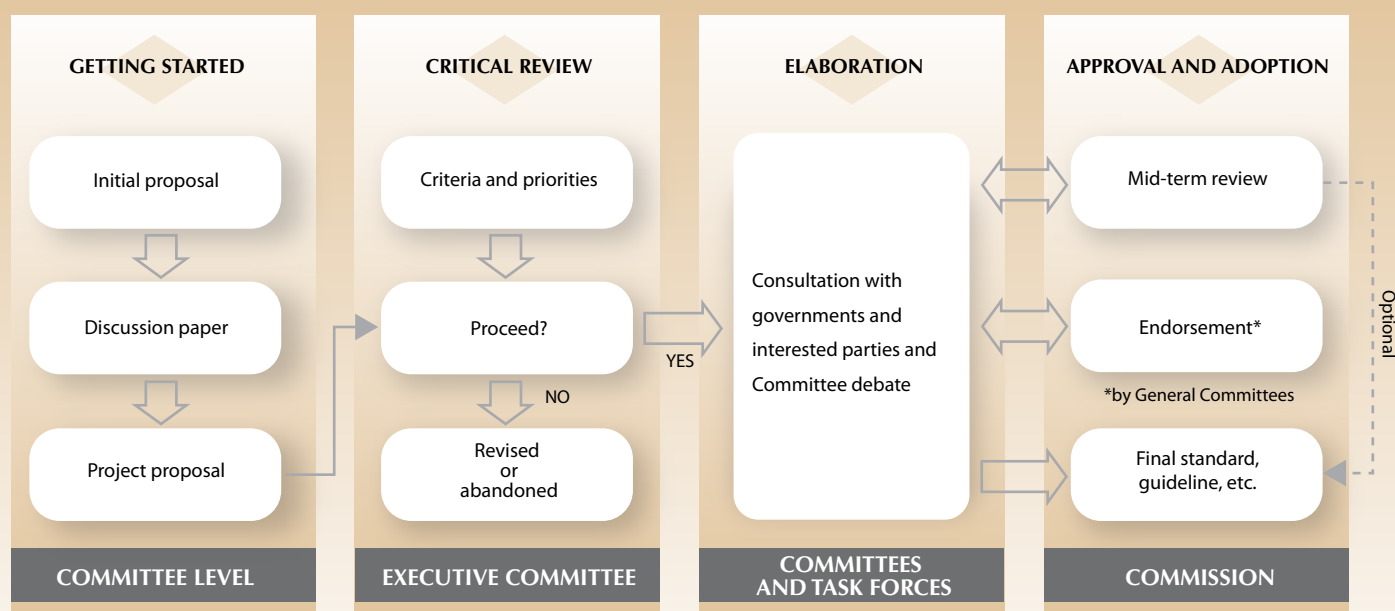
GETTING STARTED

Initial proposal

Discussion paper

Project proposal

COMMITTEE LEVEL

CRITICAL REVIEW

Criteria and priorities

Proceed?

NO

Revised or abandoned

EXECUTIVE COMMITTEE

YES

ELABORATION

Consultation with governments and interested parties and Committee debate

COMMITTEES AND TASK FORCES

APPROVAL AND ADOPTION

Mid-term review

Endorsement*

*by General Committees

Final standard, guideline, etc.

Optional

COMMISSION